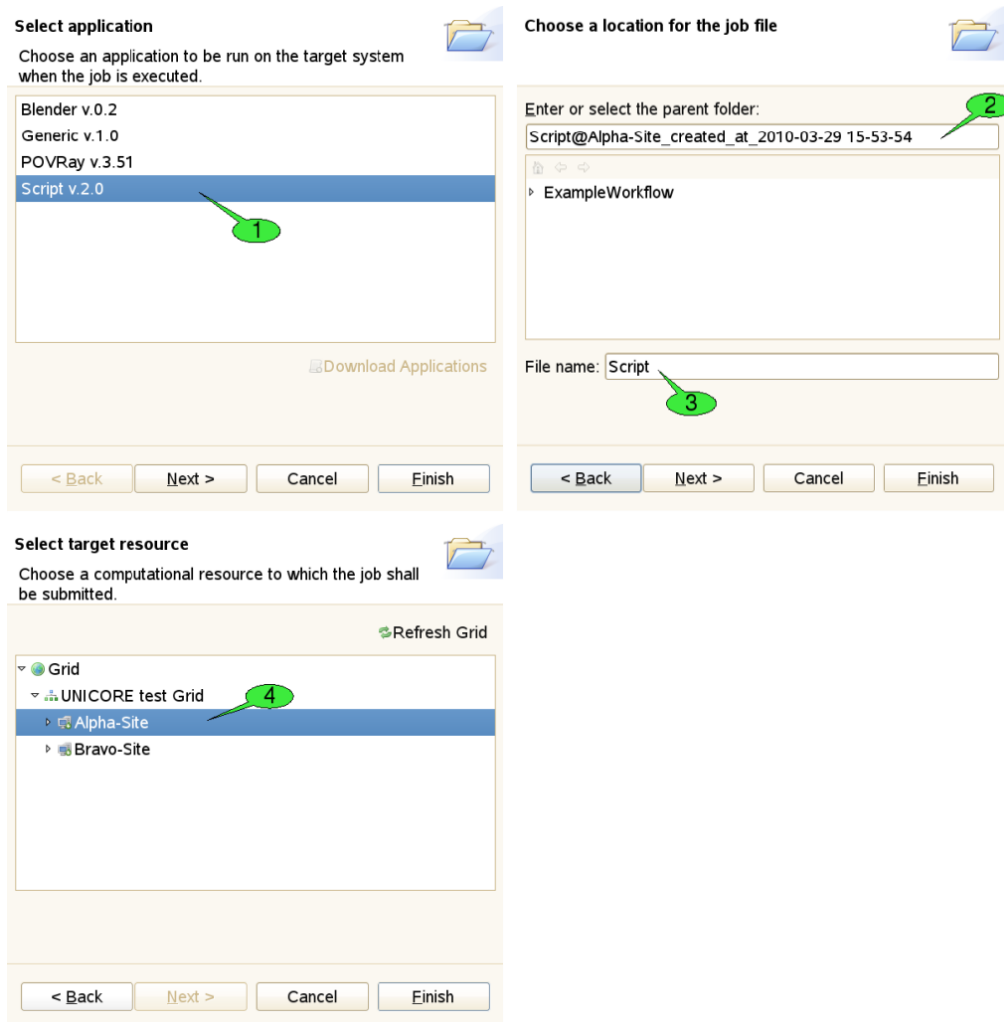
Select application

Choose an application to be run on the target system when the job is executed.

Blender v.0.2
Generic v.1.0
POVRay v.3.51
Script v.2.0

1

Download Applications

< Back | Next > | Cancel | Finish

Choose a location for the job file

Enter or select the parent folder:

2

Script@Alpha-Site_created_at_2010-03-29 15-53-54

ExampleWorkflow

File name: Script

3

< Back | Next > | Cancel | Finish

Select target resource

Choose a computational resource to which the job shall be submitted.

Refresh Grid

Grid
UNICORE test Grid
Alpha-Site
Bravo-Site

4

< Back | Next > | Cancel | Finish